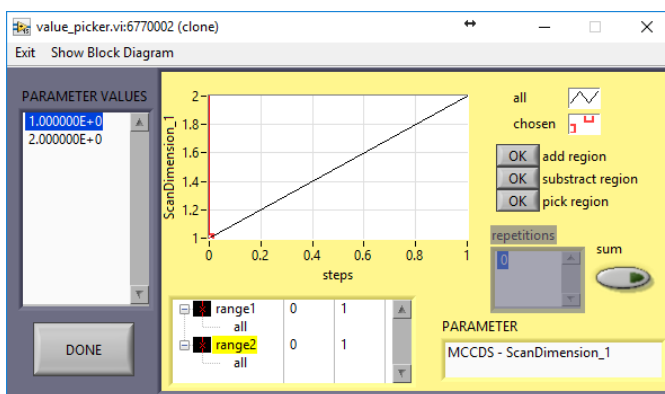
value_picker.vi:6770002 (clone)

Exit Show Block Diagram

PARAMETER VALUES

1.000000E+0
2.000000E+0

DONE

ScanDimension_1

2
1.8
1.6
1.4
1.2
1

0 0.2 0.4 0.6 0.8 1

steps

all

chosen

OK add region

OK substract region

OK pick region

repetitions

0

sum

| | | |
|---|---|---|
| range1 | 0 | 1 |
| all | | |
| range2 | 0 | 1 |
| all | | |

PARAMETER

MCCDS - ScanDimension_1